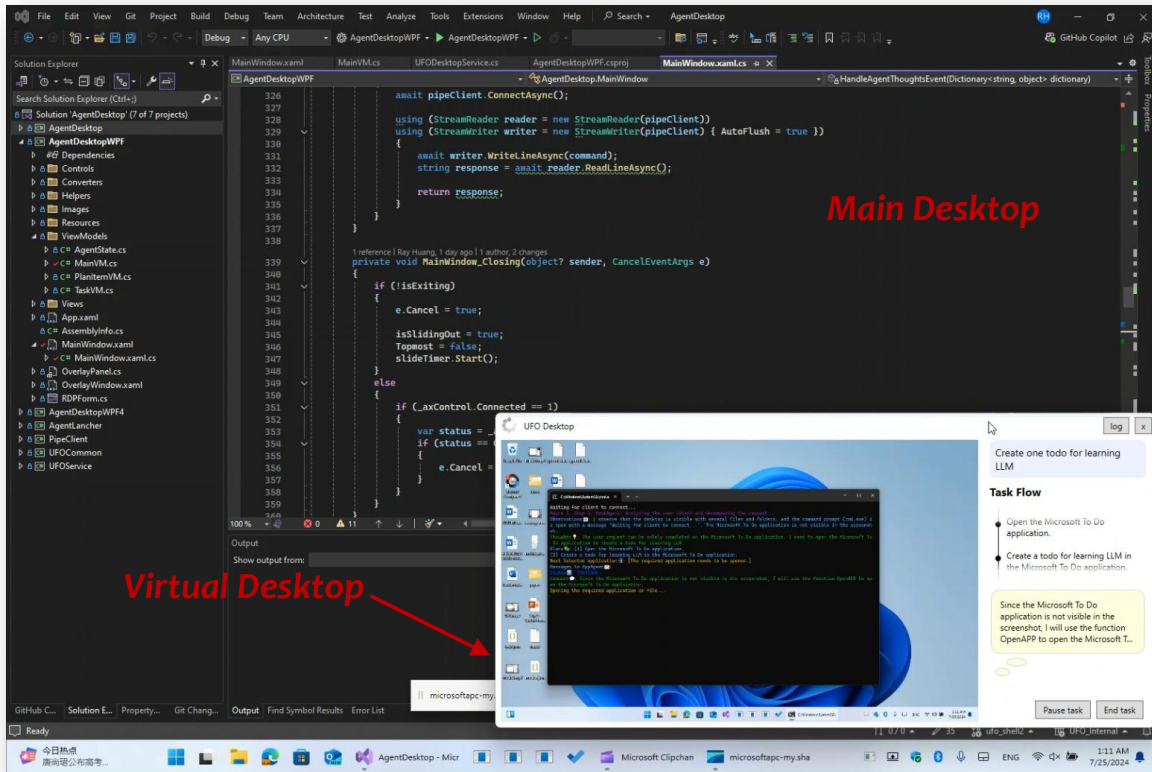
File Edit View Git Project Build Debug Team Architecture Test Analyze Tools Extensions Window Help Search AgentDesktop

Debug Any CPU AgentDesktopWPF AgentDesktopWPF

GitHub Copilot

Solution Explorer

Search Solution Explorer (Ctrl+;)

Solution 'AgentDesktop' (7 of 7 projects)
AgentDesktop
AgentDesktopWPF
Dependencies
Controls
Converters
Helpers
Images
Resources
ViewModels
AgentState.cs
MainVM.cs
PlanItemVM.cs
TaskVM.cs
Views
App.xaml
AssemblyInfo.cs
MainWindow.xaml
MainWindow.xaml.cs
OverlayPanel.cs
OverlayWindow.xaml
RDPForm.cs
AgentDesktopWPF4
AgentLancher
PipeClient
UFOCommon
UFOService

GitHub C... Solution E... Property... Git Chang...

MainWindow.xaml MainVM.cs UFODesktopService.cs AgentDesktopWPF.csproj MainWindow.xaml.cs

AgentDesktopWPF AgentDesktop.MainWindow HandleAgentThoughtsEvent(Dictionary<string, object> dictionary)

326 await pipeClient.ConnectAsync();
327
328 using (StreamReader reader = new StreamReader(pipeClient))
329 using (StreamWriter writer = new StreamWriter(pipeClient) { AutoFlush = true })
330 {
331 await writer.WriteLineAsync(command);
332 string response = await reader.ReadLineAsync();
333
334 return response;
335 }
336 }
337 }
338
1 reference | Ray Huang, 1 day ago | 1 author, 2 changes
339 private void MainWindow_Closing(object? sender, CancelEventArgs e)
340 {
341 if (!isExiting)
342 {
343 e.Cancel = true;
344
345 isSlidingOut = true;
346 Topmost = false;
347 slideTimer.Start();
348 }
349 else
350 {
351 if (_axControl.Connected == 1)
352 {
353 var status =
354 if (status ==
355 {
356 e.Cancel =
357 }
358 }
359 }

Main Desktop

100% 0 11

Output
Show output from:

Virtual Desktop

Output Find Symbol Results Error List

Ready

microsoftapc-my.

UFO Desktop

log x

Create one todo for learning LLM

Task Flow

Open the Microsoft To Do application.

Create a todo for learning LLM in the Microsoft To Do application.

Since the Microsoft To Do application is not visible in the screenshot, I will use the function OpenAPP to open the Microsoft T...

Pause task End task

今日热点
AgentDesktop - Micr Microsoft Clipchan microsoftapc-my.sha

ENG 1:11 AM 7/25/2024